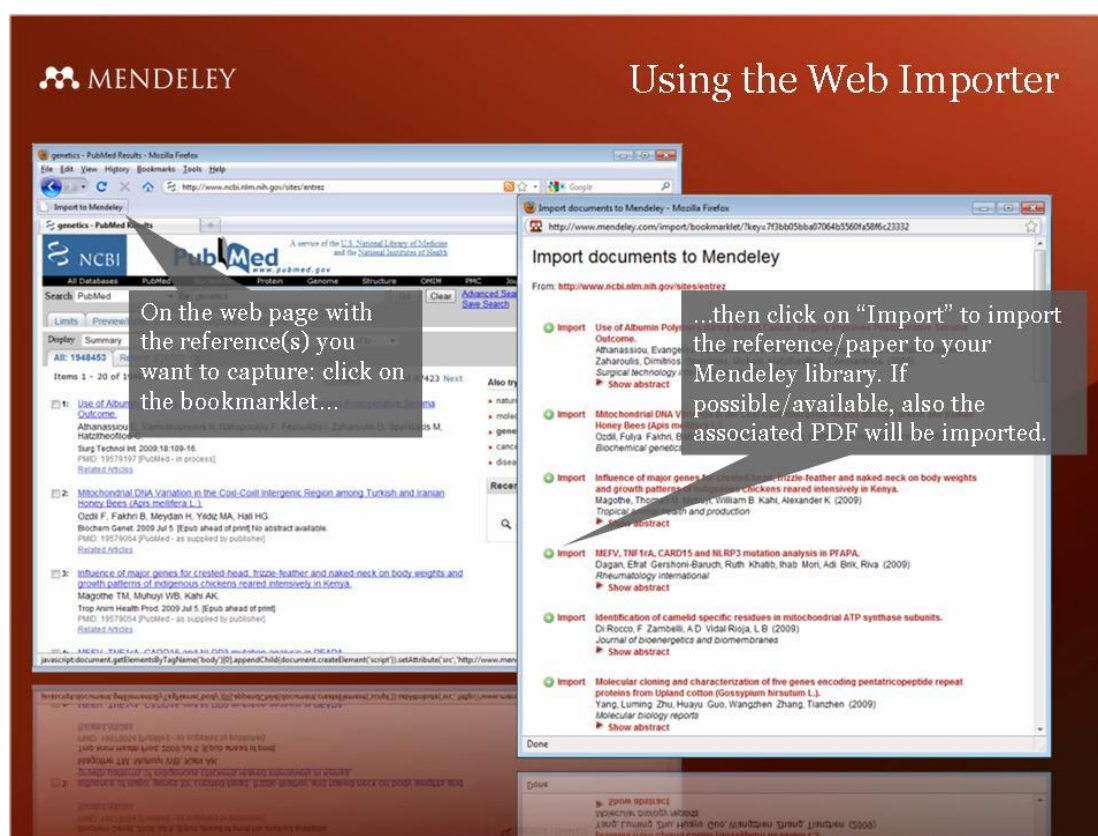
MENDELEY

Using the Web Importer

genetics - PubMed Results - Mozilla Firefox
File Edit View History Bookmarks Tools Help
http://www.ncbi.nlm.nih.gov/sites/entrez
Import to Mendeley
genetics - PubMed Results
NCBI
PubMed
www.pubmed.gov
A service of the U.S. National Library of Medicine and the National Institutes of Health
All Databases PubMed Protein Genome Structure OMIM PMC
Search PubMed Clear Advanced Search Save Search
Limits Preview
Display Summary
All: 1948453
Items 1 - 20 of 1 7423 Next
Also try
1: Use of Albumin Outcome.
Athanassiou, Hatzitheofilou
Surg Technol Int. 2009;18:109-16.
PMID: 19579197 [PubMed - in process]
Related Articles
2: Mitochondrial DNA Variation in the Coil-Coil Intergenic Region among Turkish and Iranian Honey Bees (Apis mellifera L.).
Ozdil F, Fakhri B, Meydan H, Yildiz MA, Hall HG.
Biochem Genet. 2009 Jul 5. [Epub ahead of print] No abstract available.
PMID: 19579064 [PubMed - as supplied by publisher]
Related Articles
3: Influence of major genes for crested-head, frizzle-feather and naked-neck on body weights and growth patterns of indigenous chickens reared intensively in Kenya.
Magothe TM, Muhuyi WB, Kahi AK.
Trop Anim Health Prod. 2009 Jul 5. [Epub ahead of print]
PMID: 19579054 [PubMed - as supplied by publisher]
Related Articles
javascript:document.getElementsByTagName('body')[0].appendChild(document.createElement('script')).setAttribute('src','http://www.men

On the web page with the reference(s) you want to capture: click on the bookmarklet...

Import documents to Mendeley - Mozilla Firefox
http://www.mendeley.com/import/bookmarklet/?key=7f3bb05bba07064b5560fa58f6c23332
Import documents to Mendeley
From: http://www.ncbi.nlm.nih.gov/sites/entrez
Import Use of Albumin Outcome.
Athanassiou, Evange Zaharoulis, Dimitrios
Surgical technology i
Show abstract
Import Mitochondrial DNA V Honey Bees (Apis m
Ozdil, Fulya Fakhri, B
Biochemical genetic
Import Influence of major genes for crested-head, frizzle-feather and naked-neck on body weights and growth patterns of indigenous chickens reared intensively in Kenya.
Magothe, Thomas M, Muhuyi, William B Kahi, Alexander K. (2009)
Tropical animal health and production
Show abstract
Import MEFV, TNF1rA, CARD15 and NLRP3 mutation analysis in PFAPA.
Dagan, Efrat Gershoni-Baruch, Ruth Khatib, Ihab Mori, Adi Brik, Riva (2009)
Rheumatology international
Show abstract
Import Identification of camelid specific residues in mitochondrial ATP synthase subunits.
Di Rocco, F Zambelli, A D Vidal Rioja, L B (2009)
Journal of bioenergetics and biomembranes
Show abstract
Import Molecular cloning and characterization of five genes encoding pentatricopeptide repeat proteins from Upland cotton (Gossypium hirsutum L.).
Yang, Luming Zhu, Huayu Guo, Wangzhen Zhang, Tianzhen (2009)
Molecular biology reports
Show abstract
Done

...then click on "Import" to import the reference/paper to your Mendeley library. If possible/available, also the associated PDF will be imported.